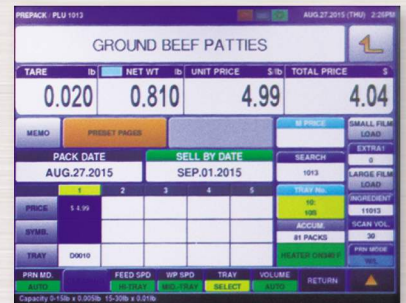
PREPACK : PLU 1013

AUG.27.2015 (THU) 2:25PM

GROUND BEEF PATTIES

| TARE lb | NET WT lb | UNIT PRICE \$/lb | TOTAL PRICE \$ |
|---|---|---|---|
| 0.020 | 0.810 | 4.99 | 4.04 |

MEMO

PRESET PAGES

M PRICE

SMALL FILM LOAD

EXTRA1 0

LARGE FILM LOAD

PACK DATE
AUG.27.2015

SELL BY DATE
SEP.01.2015

SEARCH
1013

TRAY No.
10: 105

INGREDIENT
11013

ACCUM.
81 PACKS

SCAN VOL.
30

HEATER ON/OFF

PRN MODE
ALL

| | 1 | 2 | 3 | 4 | 5 |
|---|---|---|---|---|---|
| PRICE | \$ 4.99 | | | | |
| SYMB. | | | | | |
| TRAY | D0010 | | | | |

PRN MD. AUTO

FEED SPD HI-TRAY

WP SPD MID-TRAY

TRAY SELECT

VOLUME AUTO

RETURN

Capacity 0-15lb x 0.005lb 15-30lb x 0.01lb